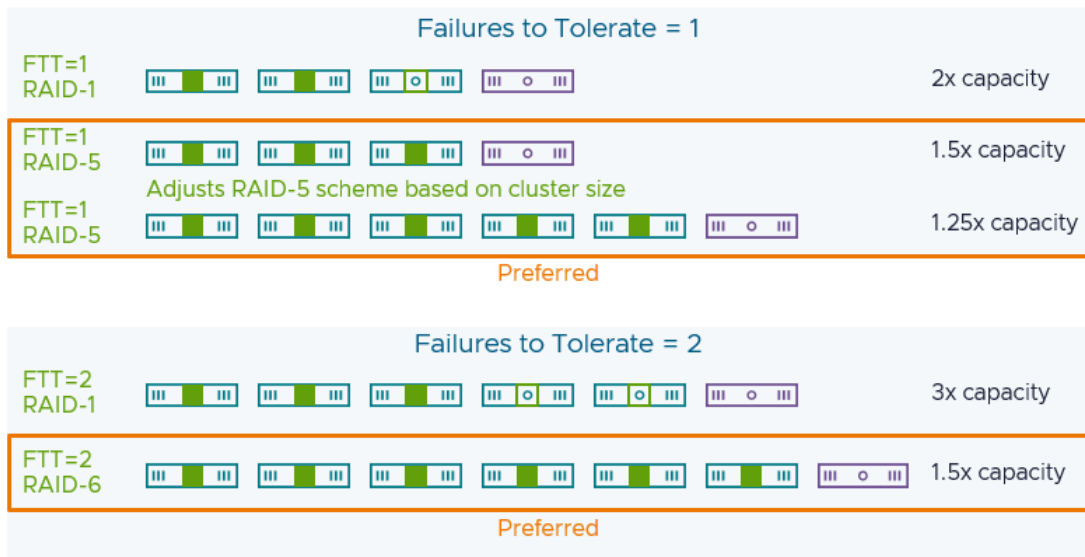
Failures to Tolerate = 1

FTT=1
RAID-1

2x capacity

FTT=1
RAID-5

1.5x capacity

Adjusts RAID-5 scheme based on cluster size

FTT=1
RAID-5

1.25x capacity

Preferred

Failures to Tolerate = 2

FTT=2
RAID-1

3x capacity

FTT=2
RAID-6

1.5x capacity

Preferred